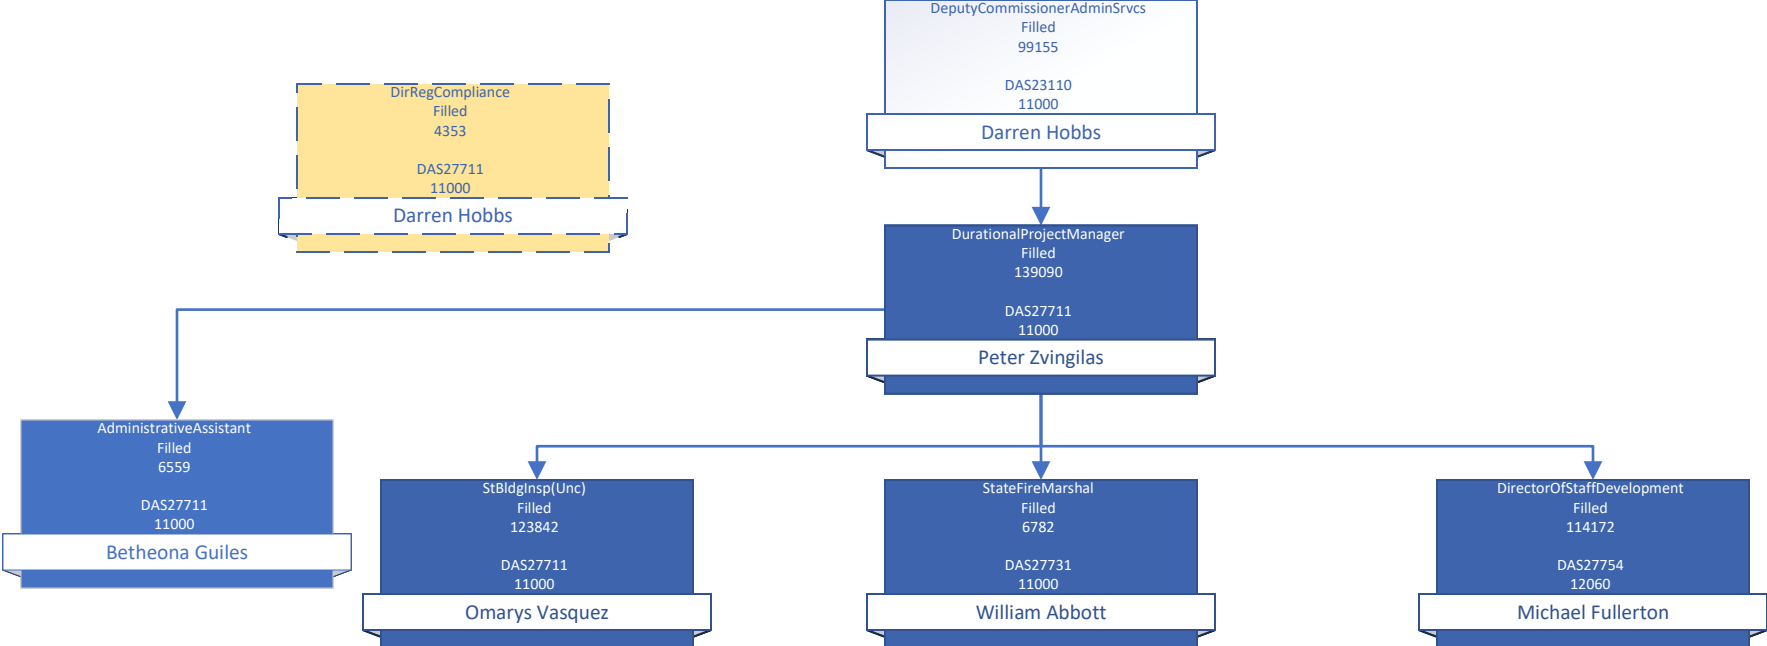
DeputyCommissionerAdminSrvcs
Filled
99155

DAS23110
11000

Darren Hobbs

DirRegCompliance
Filled
4353

DAS27711
11000

Darren Hobbs

DurationalProjectManager
Filled
139090

DAS27711
11000

Peter Zvingilas

AdministrativeAssistant
Filled
6559

DAS27711
11000

Betheona Guiles

StBldgInsp(Unc)
Filled
123842

DAS27711
11000

Omarys Vasquez

StateFireMarshal
Filled
6782

DAS27731
11000

William Abbott

DirectorOfStaffDevelopment
Filled
114172

DAS27754
12060

Michael Fullerton